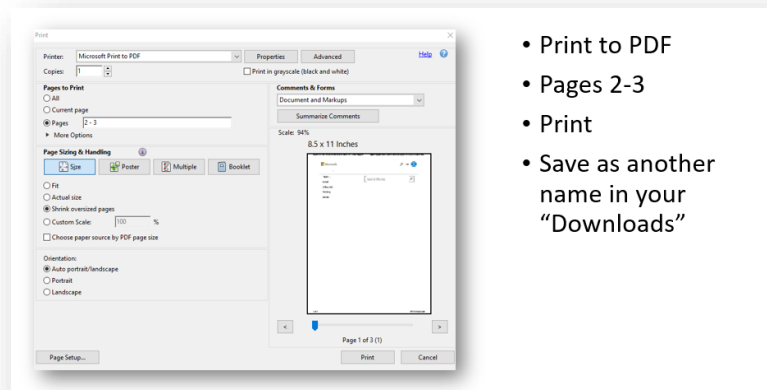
Print

Printer: Microsoft Print to PDF
Properties
Advanced
Help
Copies: 1
Print in grayscale (black and white)

Pages to Print
All
Current page
Pages 2 - 3
More Options

Comments & Forms
Document and Markups
Summarize Comments

Scale: 94%
8.5 x 11 Inches

Page Sizing & Handling
Size
Poster
Multiple
Booklet

Fit
Actual size
Shrink oversized pages
Custom Scale: 100 %
Choose paper source by PDF page size

Orientation:
Auto portrait/landscape
Portrait
Landscape

Page 1 of 3 (1)

Page Setup...
Print
Cancel

• Print to PDF
• Pages 2-3
• Print
• Save as another name in your "Downloads"